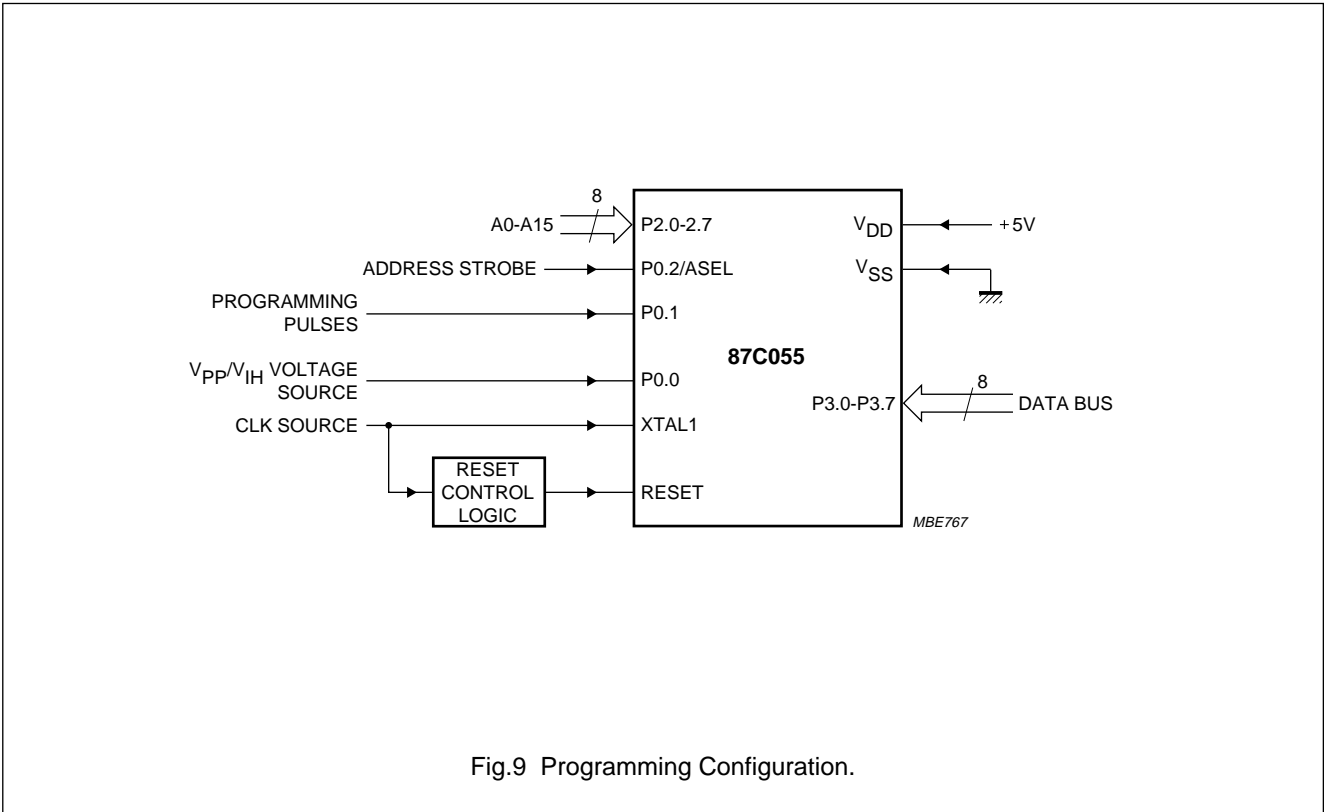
8
A0-A15
P2.0-2.7
$V_{DD}$
+5V
ADDRESS STROBE
P0.2/ASEL
$V_{SS}$
PROGRAMMING PULSES
P0.1
87C055
$V_{PP}/V_{IH}$ VOLTAGE SOURCE
P0.0
8
P3.0-P3.7
DATA BUS
CLK SOURCE
XTAL1
RESET CONTROL LOGIC
RESET
MBE767

Fig.9 Programming Configuration.